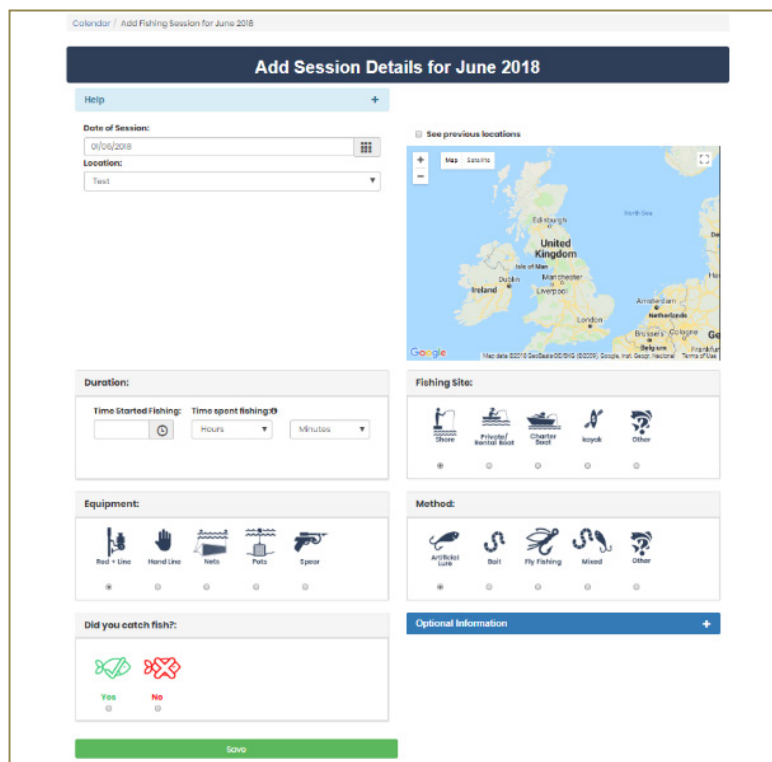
Calendar / Add Fishing Session for June 2018

Add Session Details for June 2018

Help +

Date of Session:
01/06/2018

Location:
Test

See previous locations

+
−
Map Satellite

North Sea
Edinburgh
United Kingdom
Isle of Man
Dublin
Ireland
Manchester
Liverpool
London
Amsterdam
Netherlands
Brussels
Cologne
Belgium
Frankfurt
Google
Map data ©2018 GeoBasis-DE/BKG (©2009), Google, Inst. Geogr. Nacional Terms of Use

Duration:
Time Started Fishing:
Time spent fishing:
Hours
Minutes

Fishing Site:
Shore
Private/ Rental Boat
Charter Boat
kayak
Other

Equipment:
Rod + Line
Hand Line
Nets
Pots
Spear

Method:
Artificial Lure
Bait
Fly Fishing
Mixed
Other

Did you catch fish?:
Yes
No

Optional Information +

Save